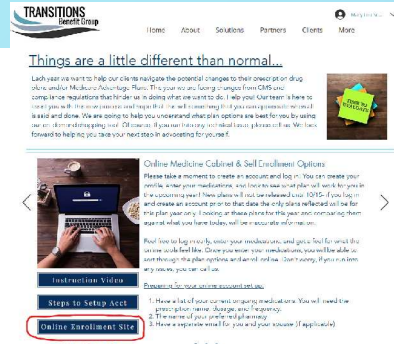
TRANSITIONS
Benefit Group

Home About Solutions Partners Clients More

Things are a little different than normal...

Each year we want to help our clients navigate the potential changes to their prescription drug plans and/or Medicare Advantage Plans. This year we are facing changes from CMS and compliance regulations that hinder us in doing what we want to do. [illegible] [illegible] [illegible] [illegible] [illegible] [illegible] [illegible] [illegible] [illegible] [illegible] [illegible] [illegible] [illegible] We are going to help you understand what plan options are best for you by using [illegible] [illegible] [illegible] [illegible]. We look forward to helping you take your next step in advocating for yourself.

Online Medicine Cabinet & Self Enrollment Options

Please take a moment to create an account and log in. You can create your profile, enter your medications, and look to see what plan will work for you in the upcoming year! New plans will not be released until 10/15 - if you log in and create an account prior to that date the only plans reflected will be for this plan year only. Looking at these plans for this year and comparing them against what you have today, will be accurate information.

Feel free to log in today, enter your medications, and get a feel for what the online tools feel like. Once you enter your medications, you will be able to sort through the plan options and enroll online. Don't worry, if you run into any issues, you can call us.

Preparing for your online account set up:

1. Have a list of your current ongoing medications. You will need the prescription name, dosage, and frequency.
2. The name of your preferred pharmacy.
3. Have a separate email for you and your spouse (if applicable)

Instruction Video

Steps to Setup Acct

Online Enrollment Site